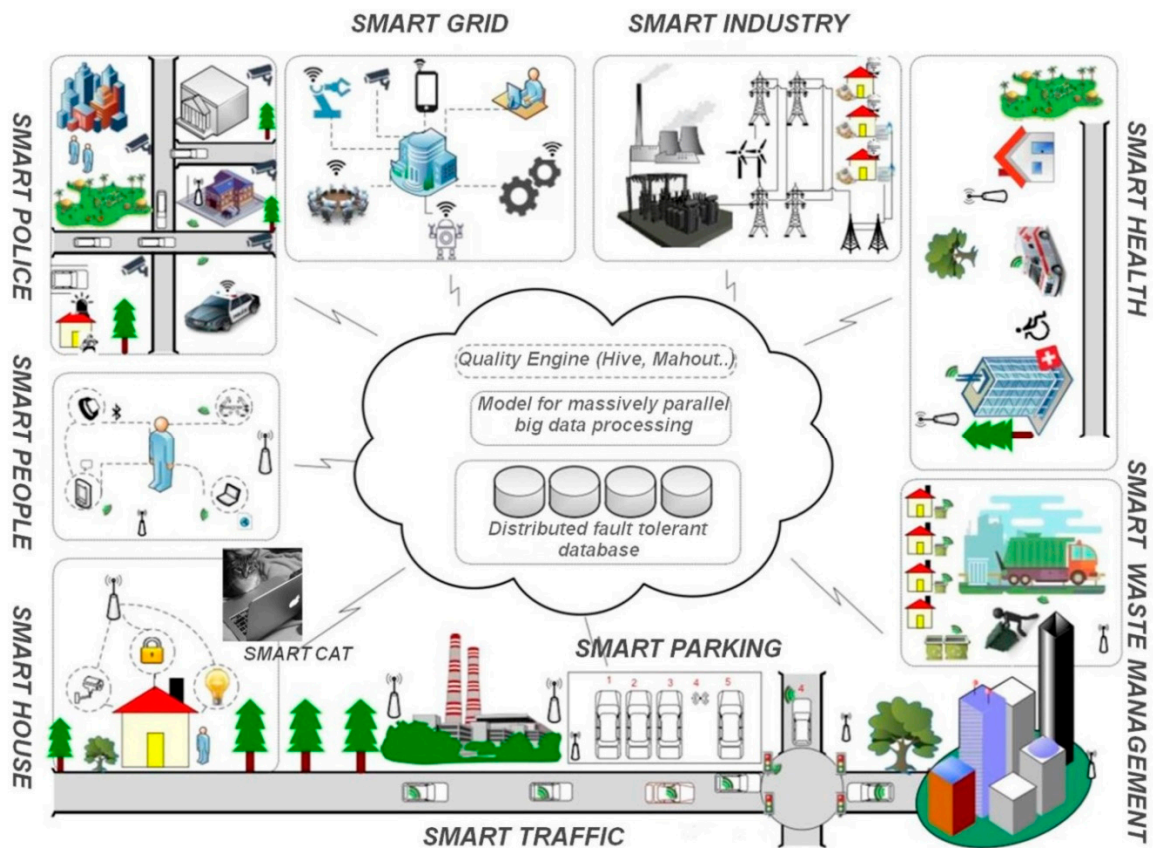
SMART GRID

SMART INDUSTRY

SMART POLICE

SMART HEALTH

Quality Engine (Hive, Mahout..)

Model for massively parallel big data processing

Distributed fault tolerant database

SMART PEOPLE

SMART WASTE MANAGEMENT

SMART HOUSE

SMART CAT

SMART PARKING

1 2 3 4 5

4

SMART TRAFFIC